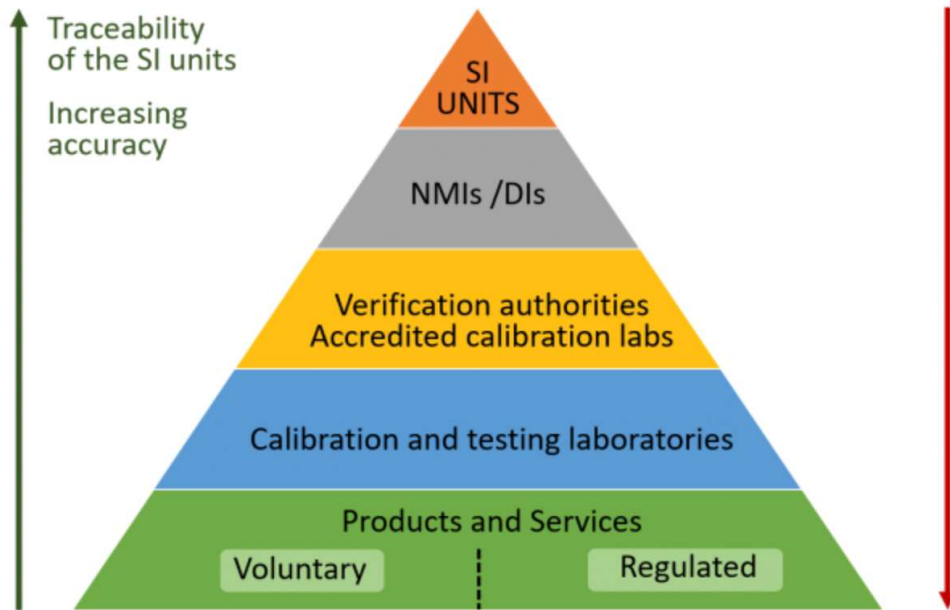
Traceability of the SI units

Increasing accuracy

SI UNITS

NMIs /DIs

Verification authorities
Accredited calibration labs

Calibration and testing laboratories

Products and Services

Voluntary

Regulated